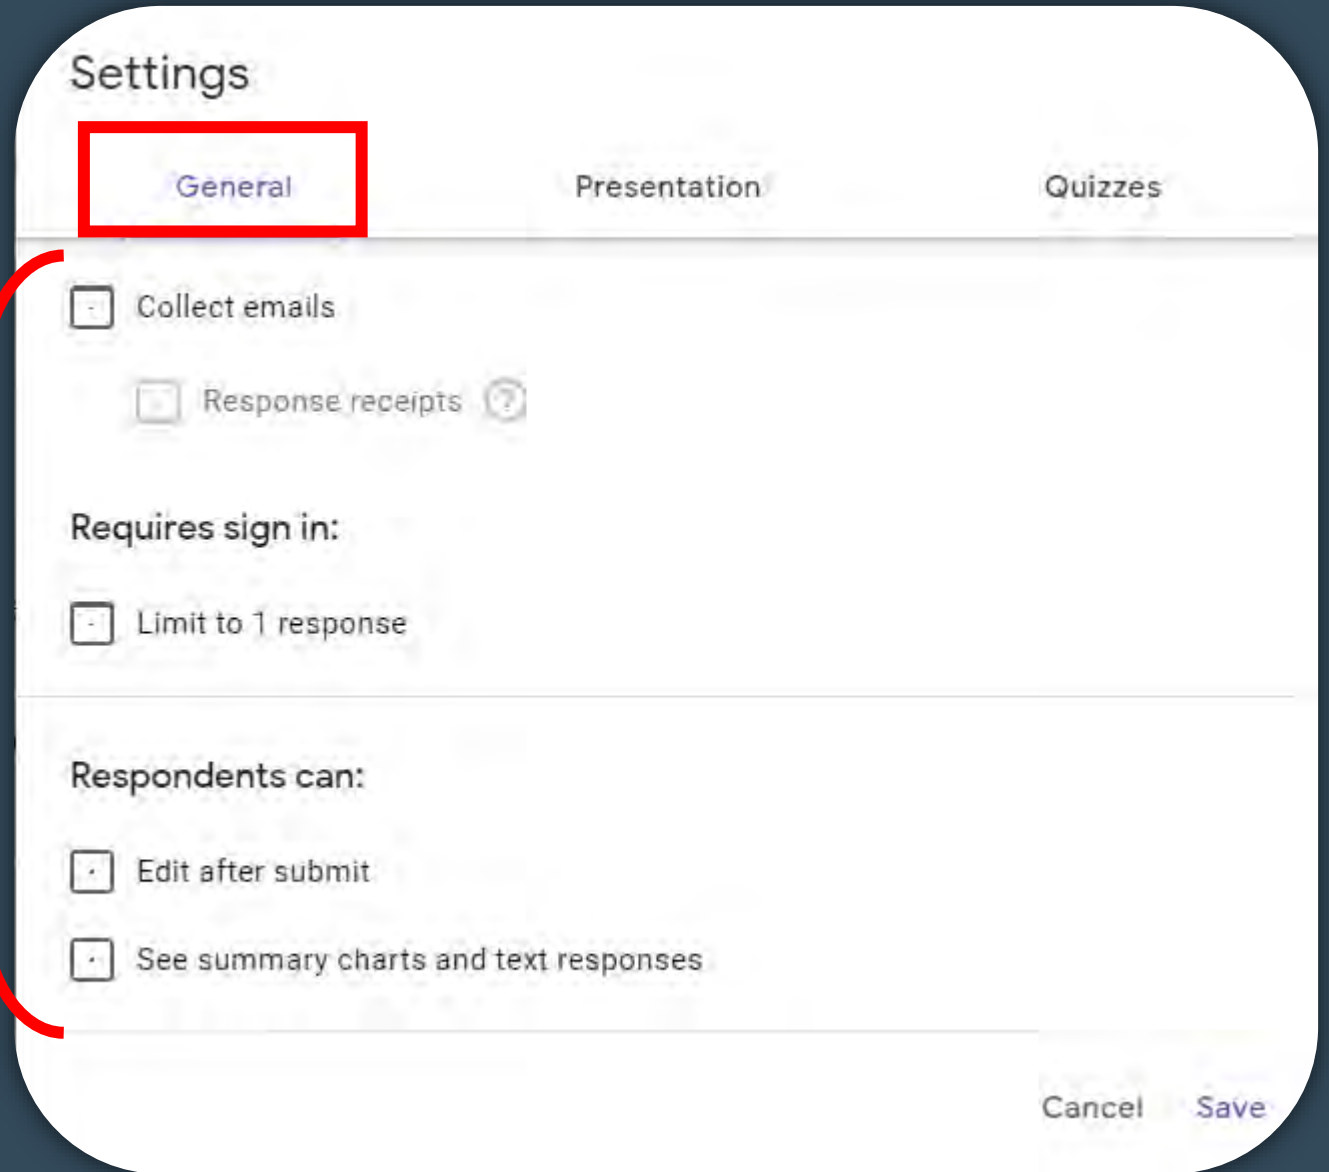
Settings

General

Presentation

Quizzes

Collect emails

Response receipts ?

Requires sign in:

Limit to 1 response

Respondents can:

Edit after submit

See summary charts and text responses

Cancel

Save